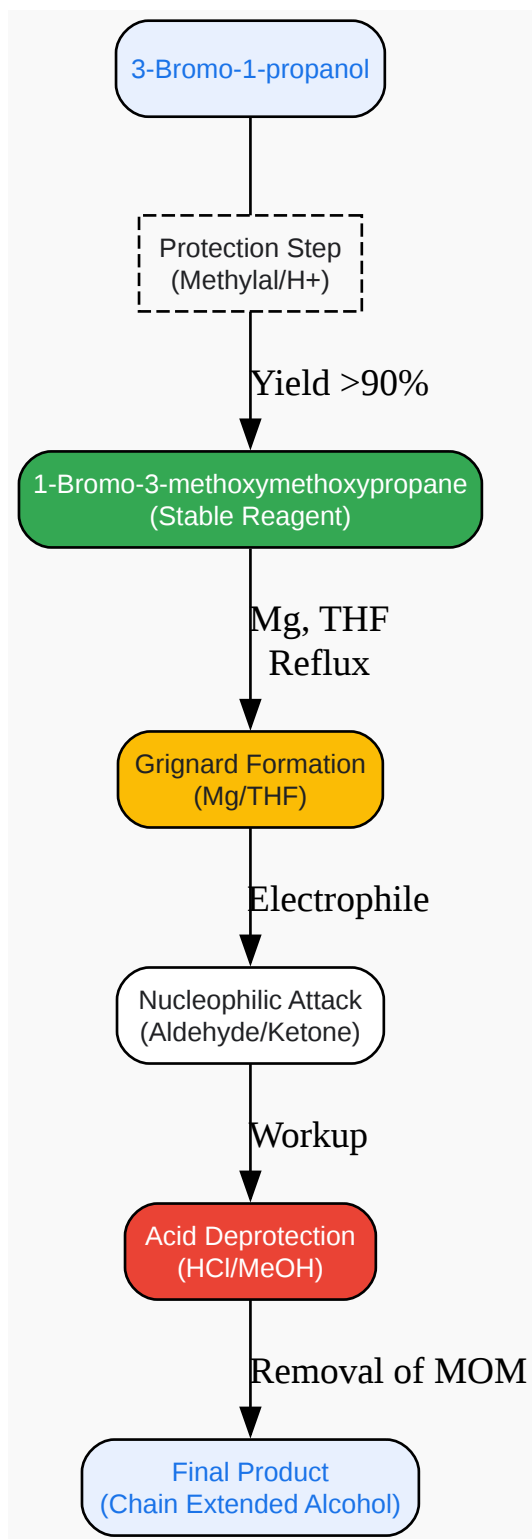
3-Bromo-1-propanol

Protection Step
(Methylal/H+)

Yield >90%

1-Bromo-3-methoxymethoxypropane
(Stable Reagent)

Mg, THF
Reflux

Grignard Formation
(Mg/THF)

Electrophile

Nucleophilic Attack
(Aldehyde/Ketone)

Workup

Acid Deprotection
(HCl/MeOH)

Removal of MOM

Final Product
(Chain Extended Alcohol)